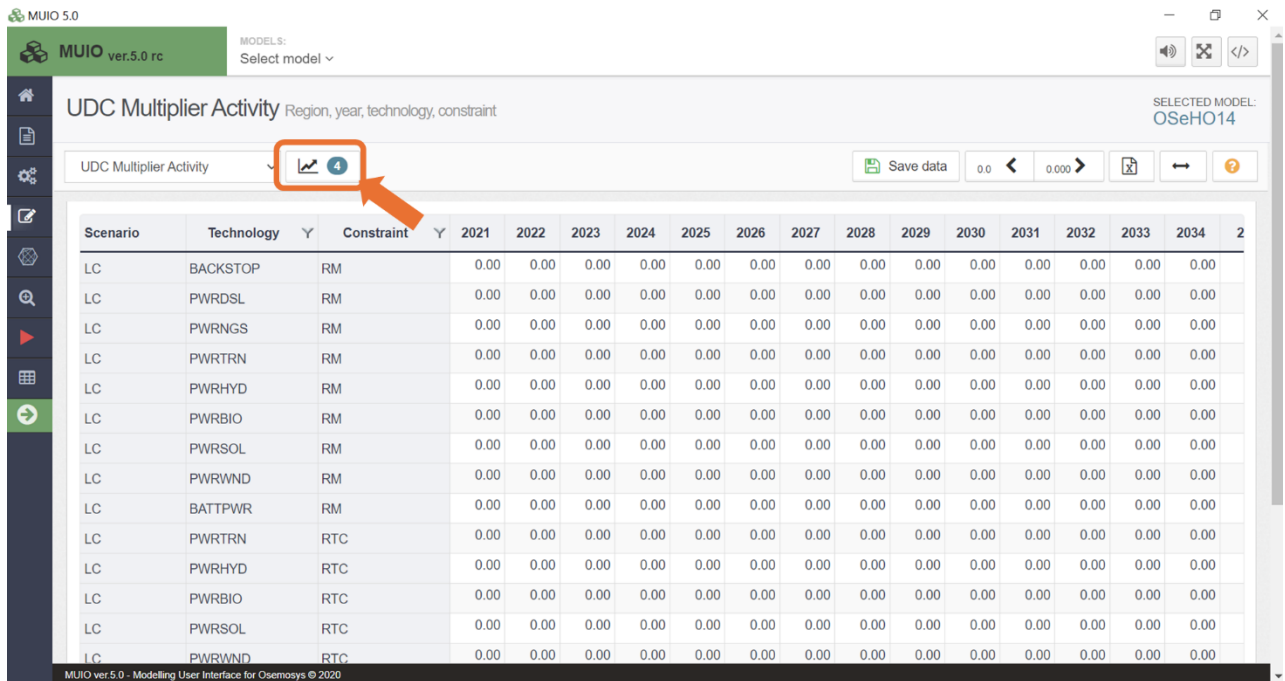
MUIO 5.0

MUIO ver.5.0 rc

MODELS:
Select model

UDC Multiplier Activity Region, year, technology, constraint

SELECTED MODEL:
OSeHO14

UDC Multiplier Activity

4

Save data

0.0

0.000

| Scenario | Technology | Constraint | 2021 | 2022 | 2023 | 2024 | 2025 | 2026 | 2027 | 2028 | 2029 | 2030 | 2031 | 2032 | 2033 | 2034 | 2 |
|---|---|---|---|---|---|---|---|---|---|---|---|---|---|---|---|---|---|
| LC | BACKSTOP | RM | 0.00 | 0.00 | 0.00 | 0.00 | 0.00 | 0.00 | 0.00 | 0.00 | 0.00 | 0.00 | 0.00 | 0.00 | 0.00 | 0.00 | |
| LC | PWRDSL | RM | 0.00 | 0.00 | 0.00 | 0.00 | 0.00 | 0.00 | 0.00 | 0.00 | 0.00 | 0.00 | 0.00 | 0.00 | 0.00 | 0.00 | |
| LC | PWRNGS | RM | 0.00 | 0.00 | 0.00 | 0.00 | 0.00 | 0.00 | 0.00 | 0.00 | 0.00 | 0.00 | 0.00 | 0.00 | 0.00 | 0.00 | |
| LC | PWRTRN | RM | 0.00 | 0.00 | 0.00 | 0.00 | 0.00 | 0.00 | 0.00 | 0.00 | 0.00 | 0.00 | 0.00 | 0.00 | 0.00 | 0.00 | |
| LC | PWRHYD | RM | 0.00 | 0.00 | 0.00 | 0.00 | 0.00 | 0.00 | 0.00 | 0.00 | 0.00 | 0.00 | 0.00 | 0.00 | 0.00 | 0.00 | |
| LC | PWRBIO | RM | 0.00 | 0.00 | 0.00 | 0.00 | 0.00 | 0.00 | 0.00 | 0.00 | 0.00 | 0.00 | 0.00 | 0.00 | 0.00 | 0.00 | |
| LC | PWRSOL | RM | 0.00 | 0.00 | 0.00 | 0.00 | 0.00 | 0.00 | 0.00 | 0.00 | 0.00 | 0.00 | 0.00 | 0.00 | 0.00 | 0.00 | |
| LC | PWRWND | RM | 0.00 | 0.00 | 0.00 | 0.00 | 0.00 | 0.00 | 0.00 | 0.00 | 0.00 | 0.00 | 0.00 | 0.00 | 0.00 | 0.00 | |
| LC | BATTPWR | RM | 0.00 | 0.00 | 0.00 | 0.00 | 0.00 | 0.00 | 0.00 | 0.00 | 0.00 | 0.00 | 0.00 | 0.00 | 0.00 | 0.00 | |
| LC | PWRTRN | RTC | 0.00 | 0.00 | 0.00 | 0.00 | 0.00 | 0.00 | 0.00 | 0.00 | 0.00 | 0.00 | 0.00 | 0.00 | 0.00 | 0.00 | |
| LC | PWRHYD | RTC | 0.00 | 0.00 | 0.00 | 0.00 | 0.00 | 0.00 | 0.00 | 0.00 | 0.00 | 0.00 | 0.00 | 0.00 | 0.00 | 0.00 | |
| LC | PWRBIO | RTC | 0.00 | 0.00 | 0.00 | 0.00 | 0.00 | 0.00 | 0.00 | 0.00 | 0.00 | 0.00 | 0.00 | 0.00 | 0.00 | 0.00 | |
| LC | PWRSOL | RTC | 0.00 | 0.00 | 0.00 | 0.00 | 0.00 | 0.00 | 0.00 | 0.00 | 0.00 | 0.00 | 0.00 | 0.00 | 0.00 | 0.00 | |
| LC | PWRWND | RTC | 0.00 | 0.00 | 0.00 | 0.00 | 0.00 | 0.00 | 0.00 | 0.00 | 0.00 | 0.00 | 0.00 | 0.00 | 0.00 | 0.00 | |

MUIO ver.5.0 - Modelling User Interface for Osemosys © 2020